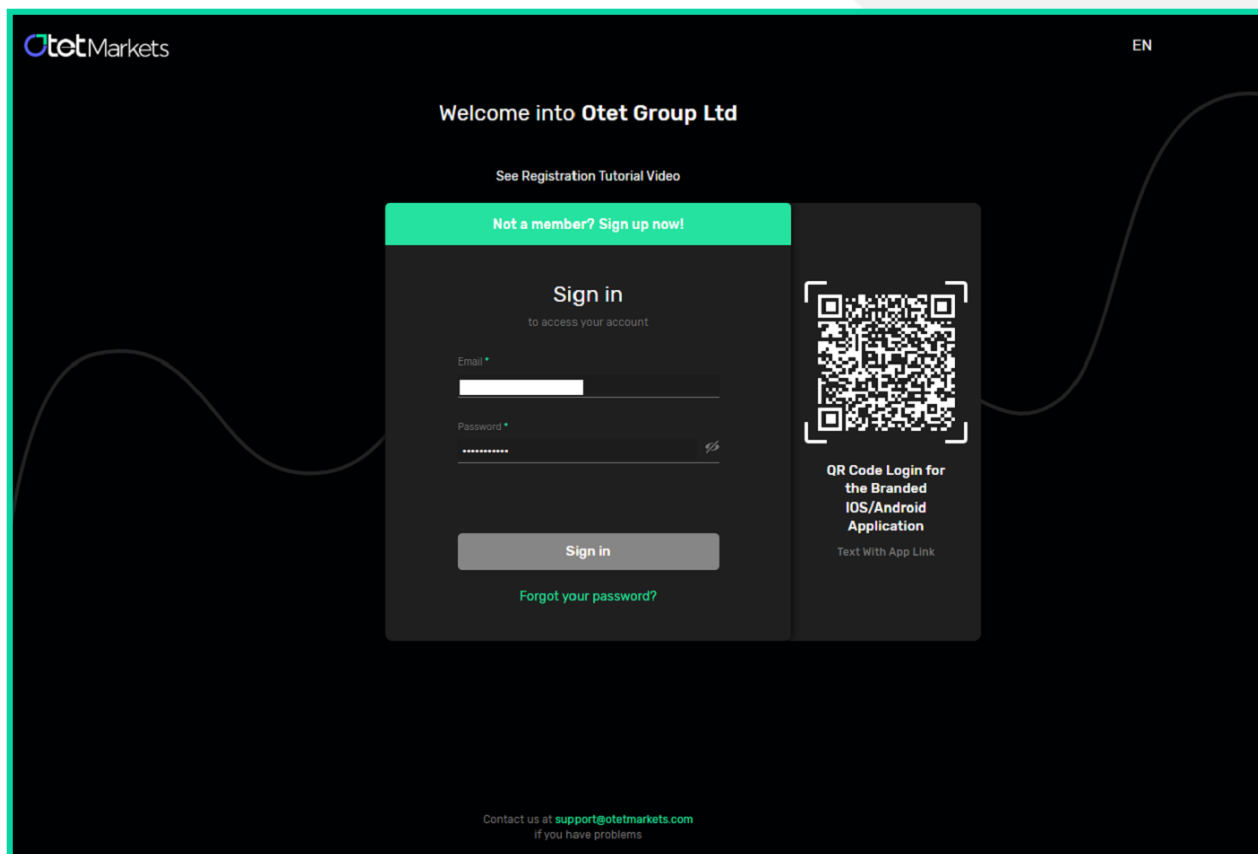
OtetMarkets

EN

Welcome into Otet Group Ltd

See Registration Tutorial Video

Not a member? Sign up now!

Sign in
to access your account

Email *

Password *
•••••••••••

Sign in

Forgot your password?

QR Code Login for the Branded IOS/Android Application

Text With App Link

Contact us at support@otetmarkets.com
if you have problems